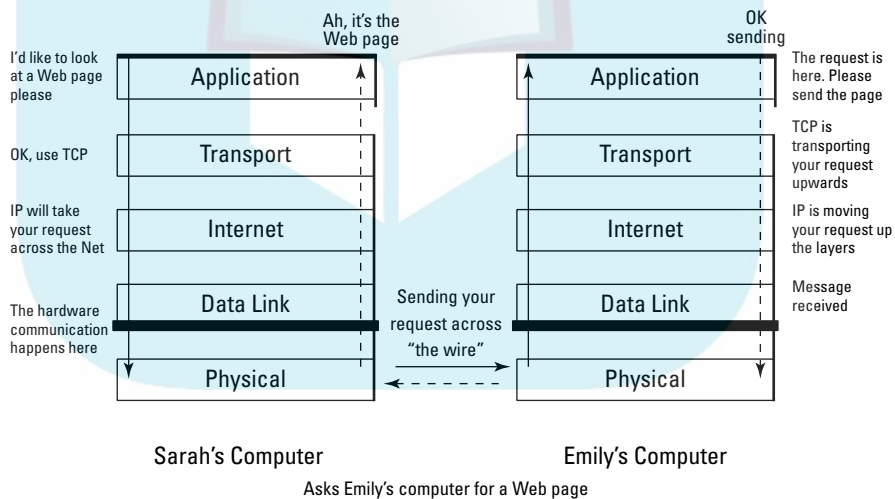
Ah, it's the Web page

OK sending

I'd like to look at a Web page please

Application

Application

The request is here. Please send the page

OK, use TCP

Transport

Transport

TCP is transporting your request upwards

IP will take your request across the Net

Internet

Internet

IP is moving your request up the layers

The hardware communication happens here

Data Link

Sending your request across "the wire"

Data Link

Message received

Physical

Physical

Sarah's Computer

Emily's Computer

Asks Emily's computer for a Web page